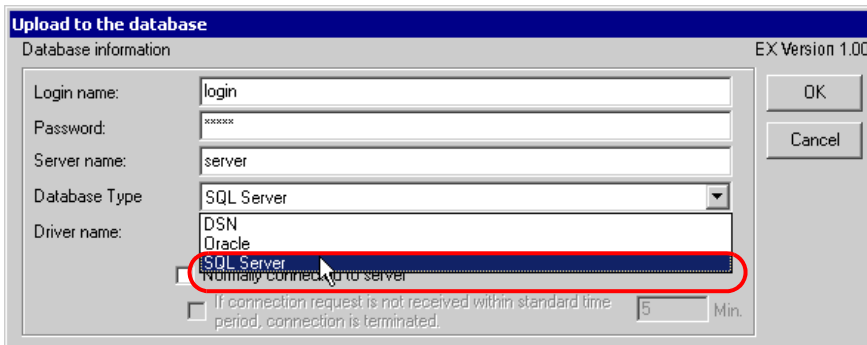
Upload to the database

Database information

EX Version 1.00

Login name: login

Password: *****

Server name: server

Database Type SQL Server

Driver name:

DSN
Oracle
SQL Server

Normally conne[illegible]d to server

If connection request is not received within standard time period, connection is terminated.

5 Min.

OK

Cancel